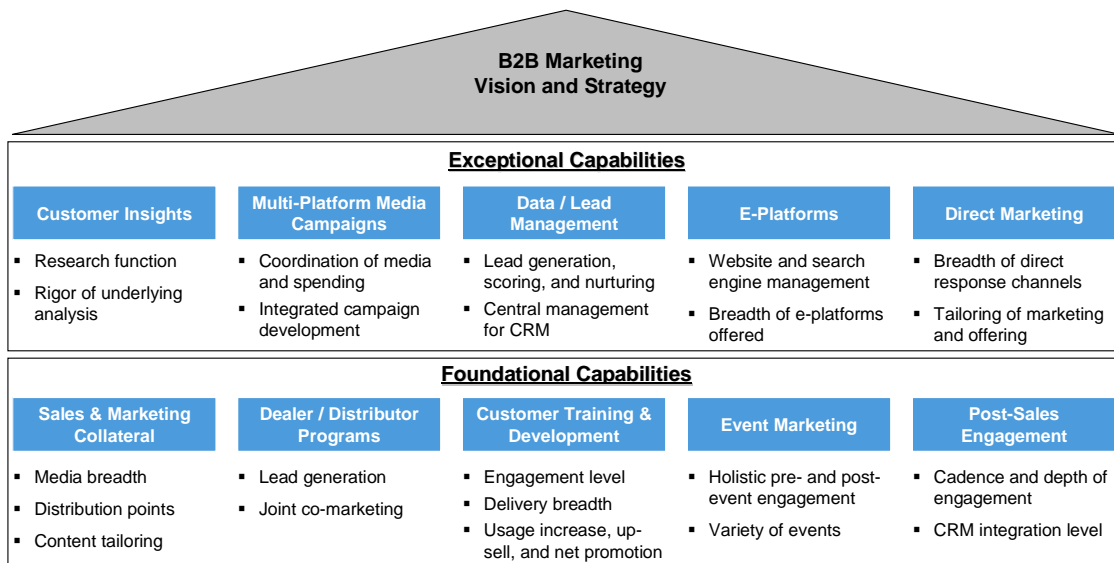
B2B Marketing
Vision and Strategy

Exceptional Capabilities

Customer Insights
- Research function
- Rigor of underlying analysis

Multi-Platform Media Campaigns
- Coordination of media and spending
- Integrated campaign development

Data / Lead Management
- Lead generation, scoring, and nurturing
- Central management for CRM

E-Platforms
- Website and search engine management
- Breadth of e-platforms offered

Direct Marketing
- Breadth of direct response channels
- Tailoring of marketing and offering

Foundational Capabilities

Sales & Marketing Collateral
- Media breadth
- Distribution points
- Content tailoring

Dealer / Distributor Programs
- Lead generation
- Joint co-marketing

Customer Training & Development
- Engagement level
- Delivery breadth
- Usage increase, upsell, and net promotion

Event Marketing
- Holistic pre- and post-event engagement
- Variety of events

Post-Sales Engagement
- Cadence and depth of engagement
- CRM integration level